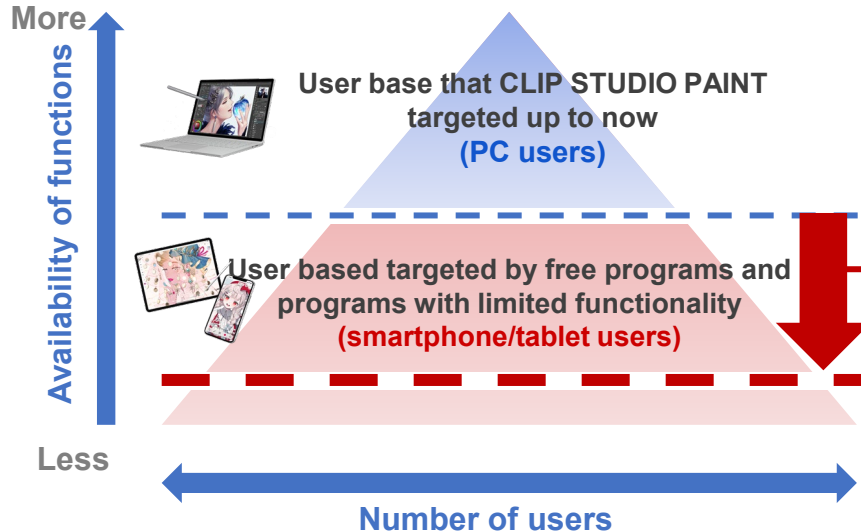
More

Availability of functions

User base that CLIP STUDIO PAINT targeted up to now
(PC users)

User based targeted by free programs and programs with limited functionality
(smartphone/tablet users)

Less

Number of users